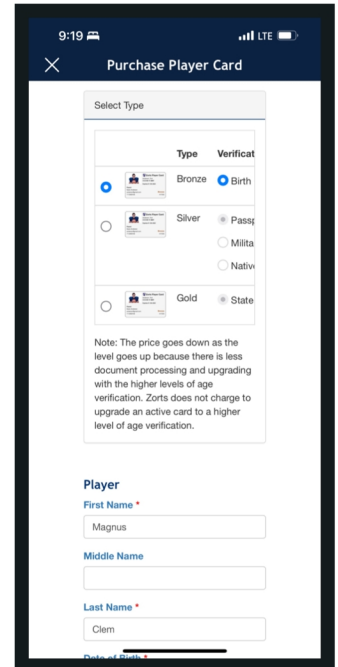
9:19

LTE

Purchase Player Card

Select Type

| | | Type | Verificat |
|---|---|---|---|
| | | Bronze | Birth |
| | | Silver | Passp |
| | | | Milita |
| | | | Nativ |
| | | Gold | State |

Note: The price goes down as the level goes up because there is less document processing and upgrading with the higher levels of age verification. Zorts does not charge to upgrade an active card to a higher level of age verification.

Player

First Name *

Magnus

Middle Name

Last Name *

Clem

Date of Birth *